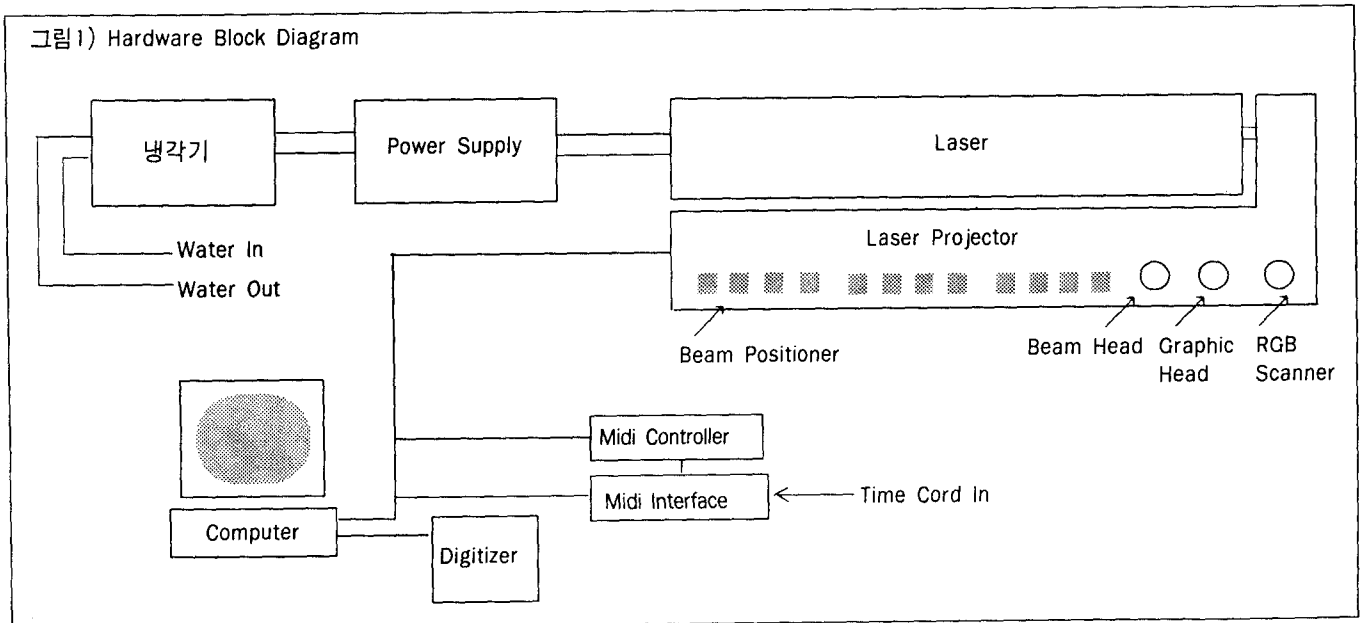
그림1) Hardware Block Diagram

냉각기

Power Supply

Laser

Water In

Water Out

Laser Projector

Beam Positioner

Beam Head

Graphic Head

RGB Scanner

Midi Controller

Midi Interface

Time Cord In

Computer

Digitizer